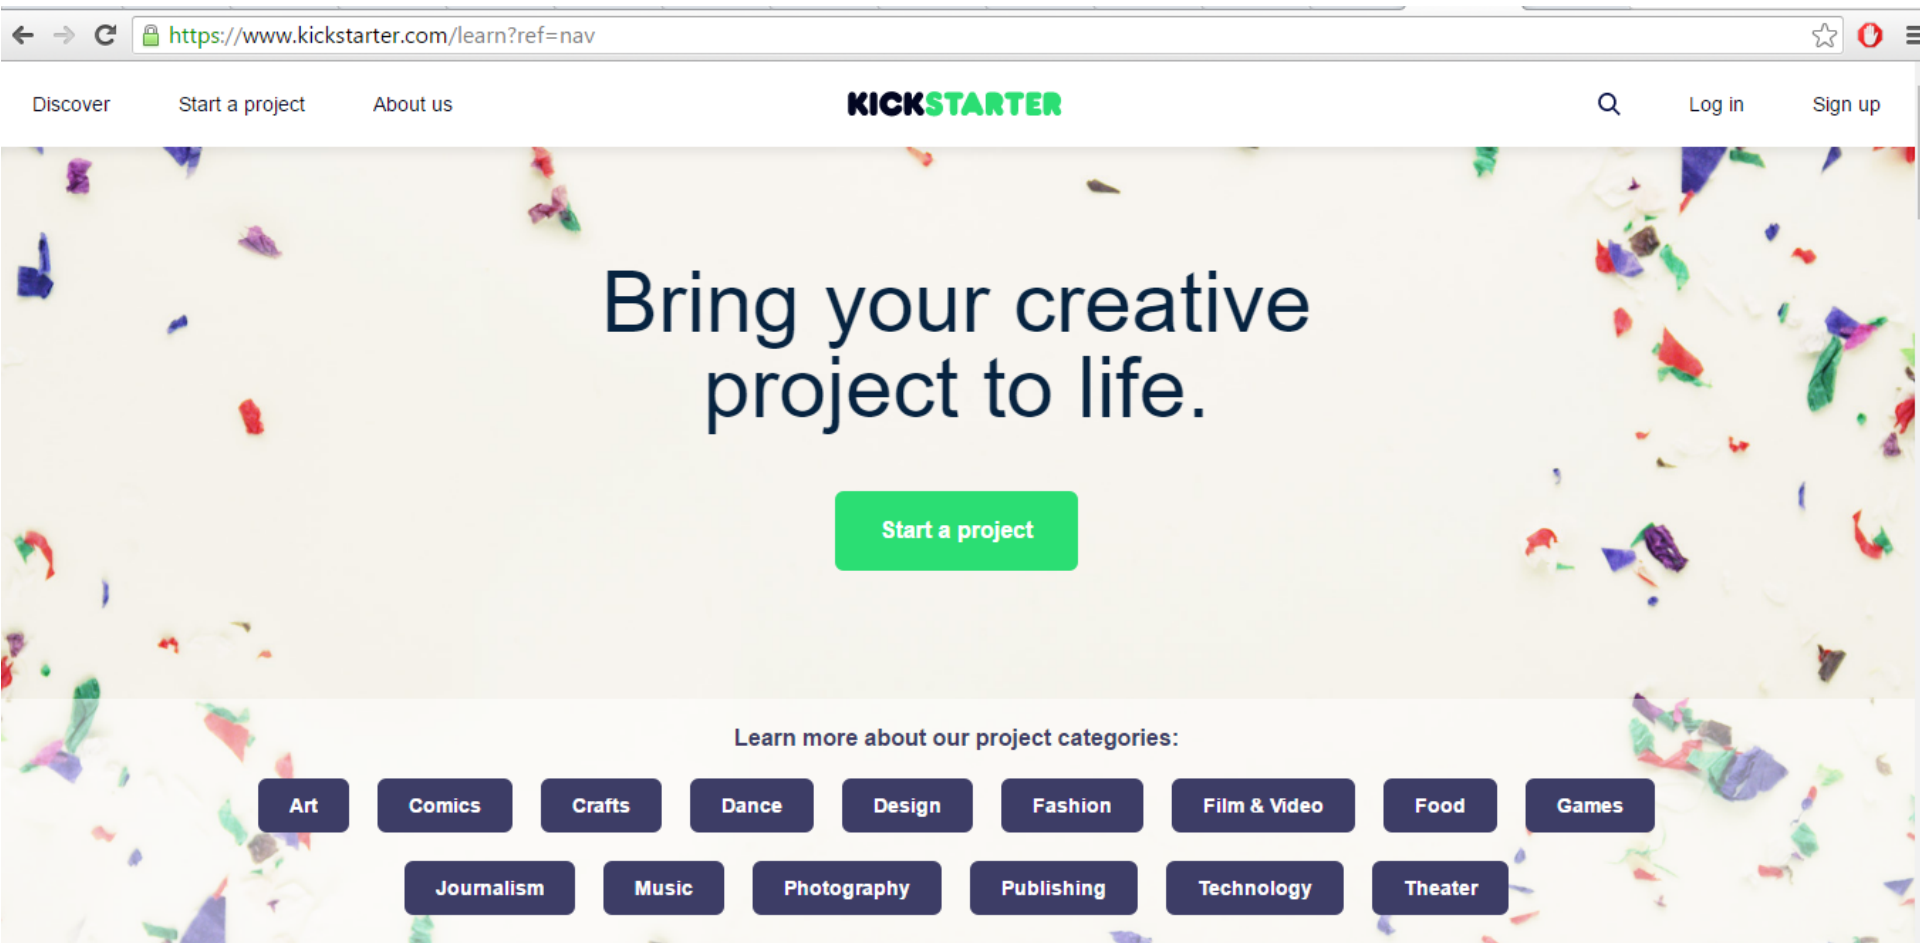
https://www.kickstarter.com/learn?ref=nav

Discover Start a project About us KICKSTARTER Log in Sign up

Bring your creative project to life.

Start a project

Learn more about our project categories:

Art Comics Crafts Dance Design Fashion Film & Video Food Games

Journalism Music Photography Publishing Technology Theater